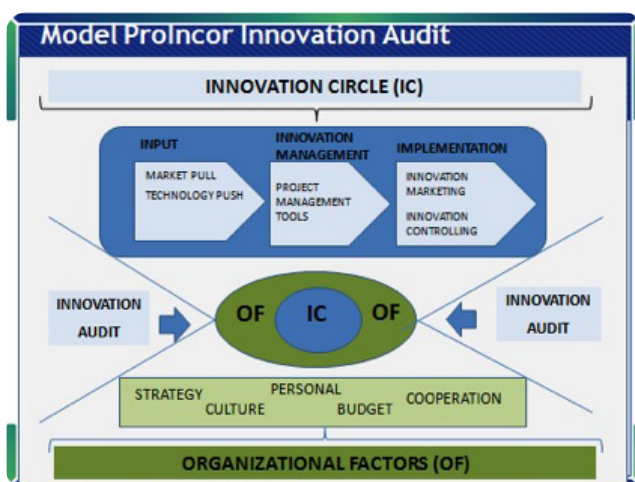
Model ProIncor Innovation Audit

INNOVATION CIRCLE (IC)

INPUT

MARKET PULL
TECHNOLOGY PUSH

INNOVATION MANAGEMENT

PROJECT MANAGEMENT TOOLS

IMPLEMENTATION

INNOVATION MARKETING

INNOVATION CONTROLLING

INNOVATION AUDIT

OF

IC

OF

INNOVATION AUDIT

STRATEGY
PERSONAL
CULTURE
BUDGET
COOPERATION

ORGANIZATIONAL FACTORS (OF)